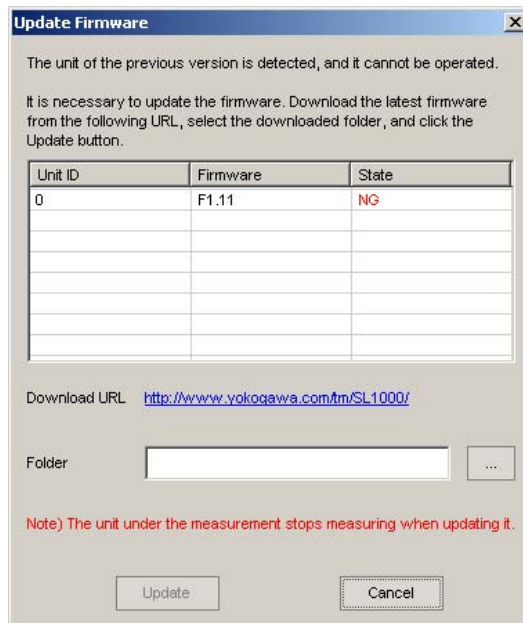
Update Firmware

X

The unit of the previous version is detected, and it cannot be operated.

It is necessary to update the firmware. Download the latest firmware from the following URL, select the downloaded folder, and click the Update button.

| Unit ID | Firmware | State |
|---|---|---|
| 0 | F1.11 | NG |
| | | |
| | | |
| | | |
| | | |
| | | |
| | | |

Download URL http://www.yokogawa.com/tm/SL1000/

Folder ...

Note) The unit under the measurement stops measuring when updating it.

Update Cancel